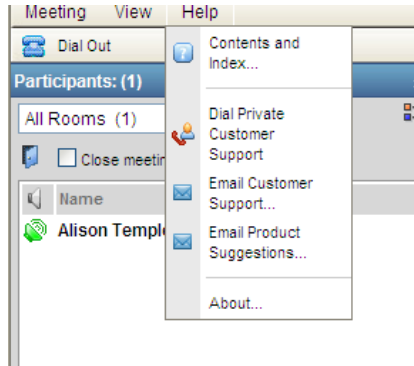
Meeting View Help

Dial Out

Participants: (1)

All Rooms (1)

Close meetin

Name

Alison Temple

Contents and Index...

Dial Private Customer Support

Email Customer Support...

Email Product Suggestions...

About...